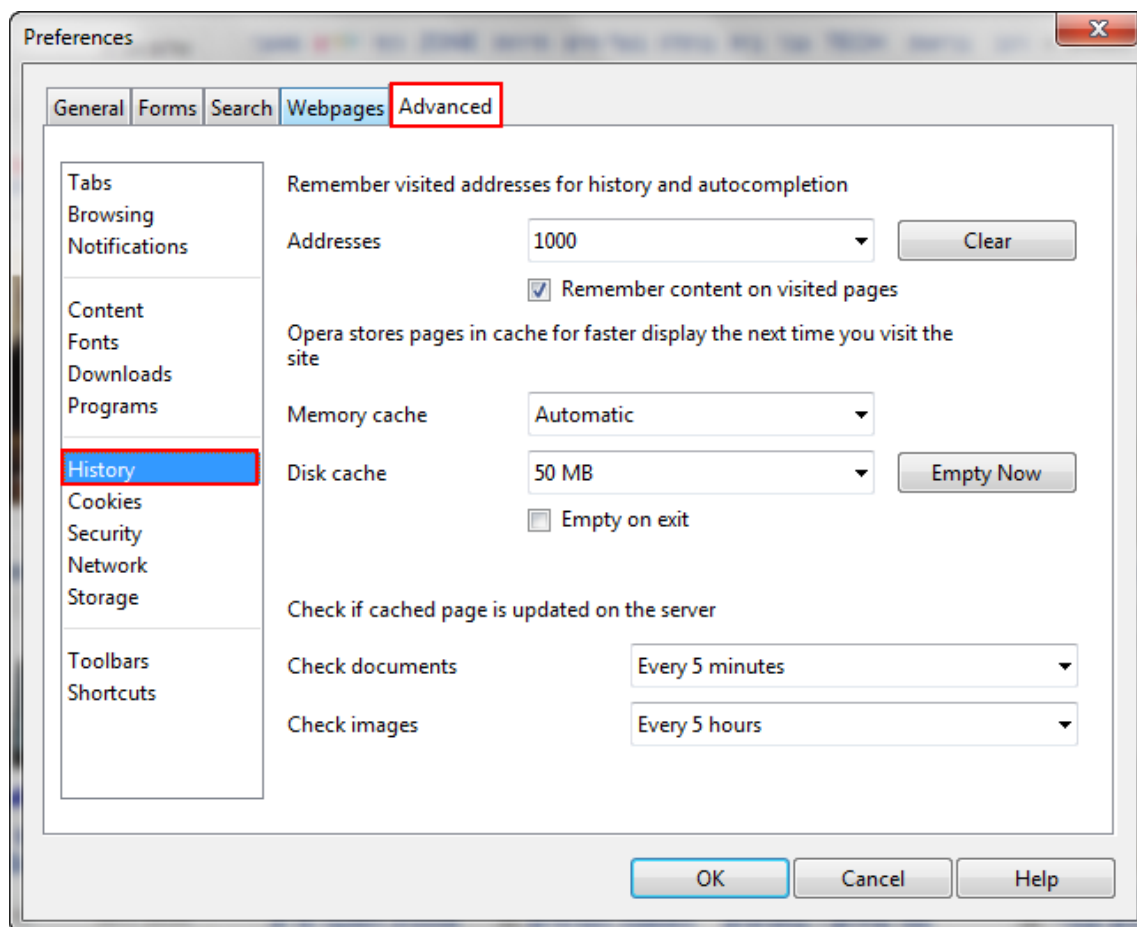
Preferences

General Forms Search Webpages Advanced

Tabs
Browsing
Notifications

Content
Fonts
Downloads
Programs

History
Cookies
Security
Network
Storage

Toolbars
Shortcuts

Remember visited addresses for history and autocompletion

Addresses 1000 Clear

Remember content on visited pages

Opera stores pages in cache for faster display the next time you visit the site

Memory cache Automatic

Disk cache 50 MB Empty Now

Empty on exit

Check if cached page is updated on the server

Check documents Every 5 minutes

Check images Every 5 hours

OK Cancel Help